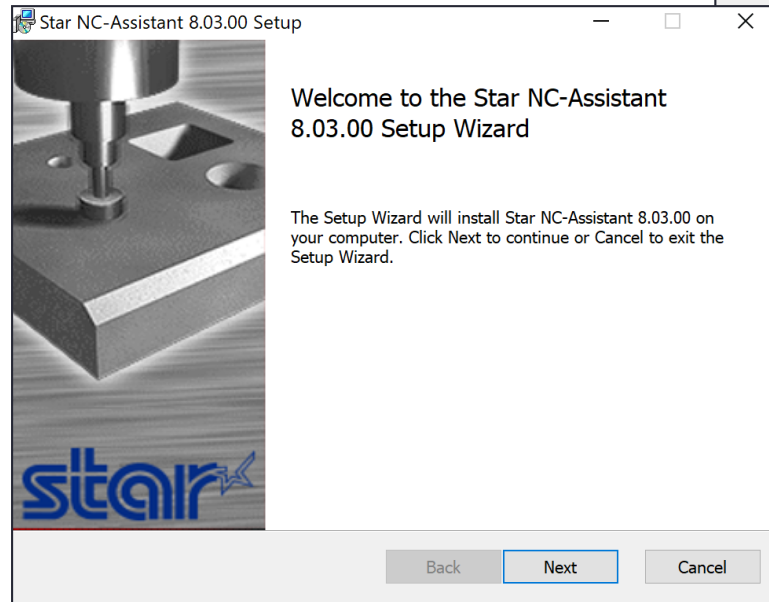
Star NC-Assistant 8.03.00 Setup

Welcome to the Star NC-Assistant 8.03.00 Setup Wizard

The Setup Wizard will install Star NC-Assistant 8.03.00 on your computer. Click Next to continue or Cancel to exit the Setup Wizard.

star

Back
Next
Cancel